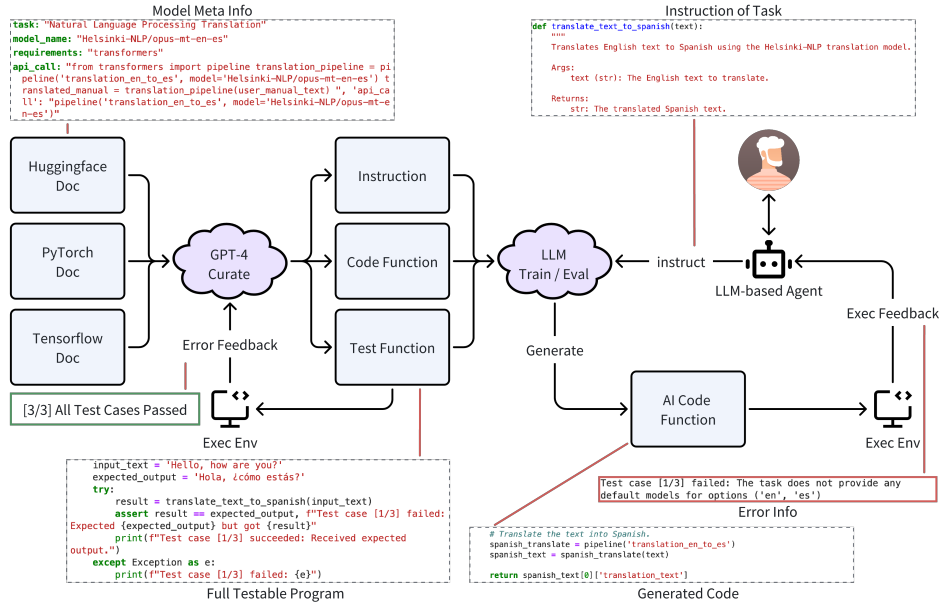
Model Meta Info

task: "Natural Language Processing Translation"
model_name: "Helsinki-NLP/opus-mt-en-es"
requirements: "transformers"
api_call: "from transformers import pipeline translation_pipeline = pipeline('translation_en_to_es', model='Helsinki-NLP/opus-mt-en-es') translated_manual = translation_pipeline(user_manual_text) ", 'api_call': "pipeline('translation_en_to_es', model='Helsinki-NLP/opus-mt-en-es')"

Instruction of Task

def translate_text_to_spanish(text):
"""
Translates English text to Spanish using the Helsinki-NLP translation model.

Args:
text (str): The English text to translate.

Returns:
str: The translated Spanish text.

Huggingface Doc

PyTorch Doc

Tensorflow Doc

GPT-4 Curate

Instruction

Code Function

Test Function

LLM Train / Eval

instruct

LLM-based Agent

Exec Feedback

Error Feedback

[3/3] All Test Cases Passed

Exec Env

Generate

AI Code Function

Exec Env

Test case [1/3] failed: The task does not provide any default models for options ('en', 'es')

Error Info

input_text = 'Hello, how are you?'
expected_output = 'Hola, ¿cómo estás?'
try:
result = translate_text_to_spanish(input_text)
assert result == expected_output, f"Test case [1/3] failed: Expected {expected_output} but got {result}"
print(f"Test case [1/3] succeeded: Received expected output.")
except Exception as e:
print(f"Test case [1/3] failed: {e}")

Full Testable Program

# Translate the text into Spanish.
spanish_translate = pipeline('translation_en_to_es')
spanish_text = spanish_translate(text)

return spanish_text[0]['translation_text']

Generated Code